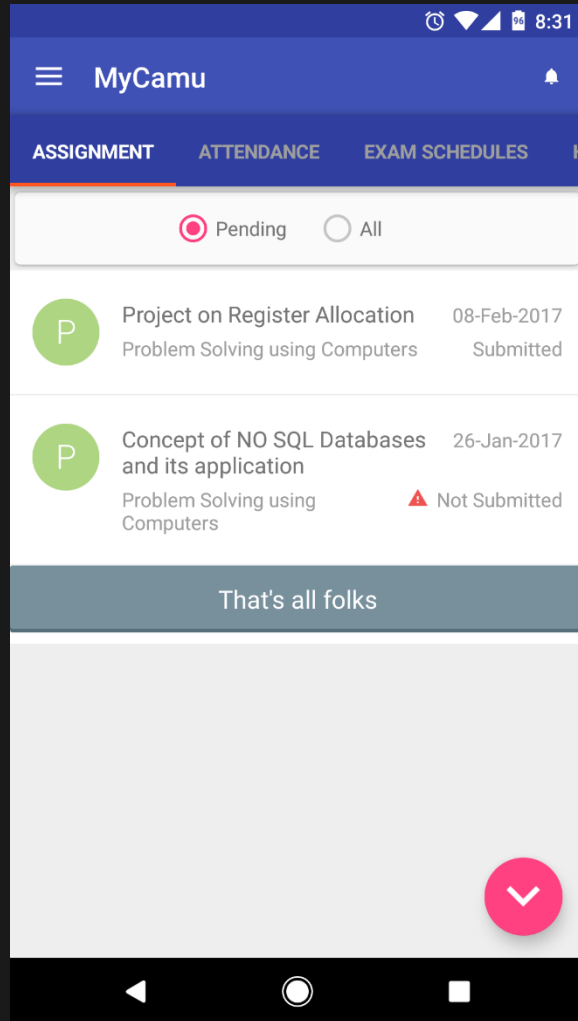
8:31

MyCamu

ASSIGNMENT ATTENDANCE EXAM SCHEDULES

Pending All

P
Project on Register Allocation
Problem Solving using Computers
08-Feb-2017
Submitted

P
Concept of NO SQL Databases and its application
Problem Solving using Computers
26-Jan-2017
Not Submitted

That's all folks